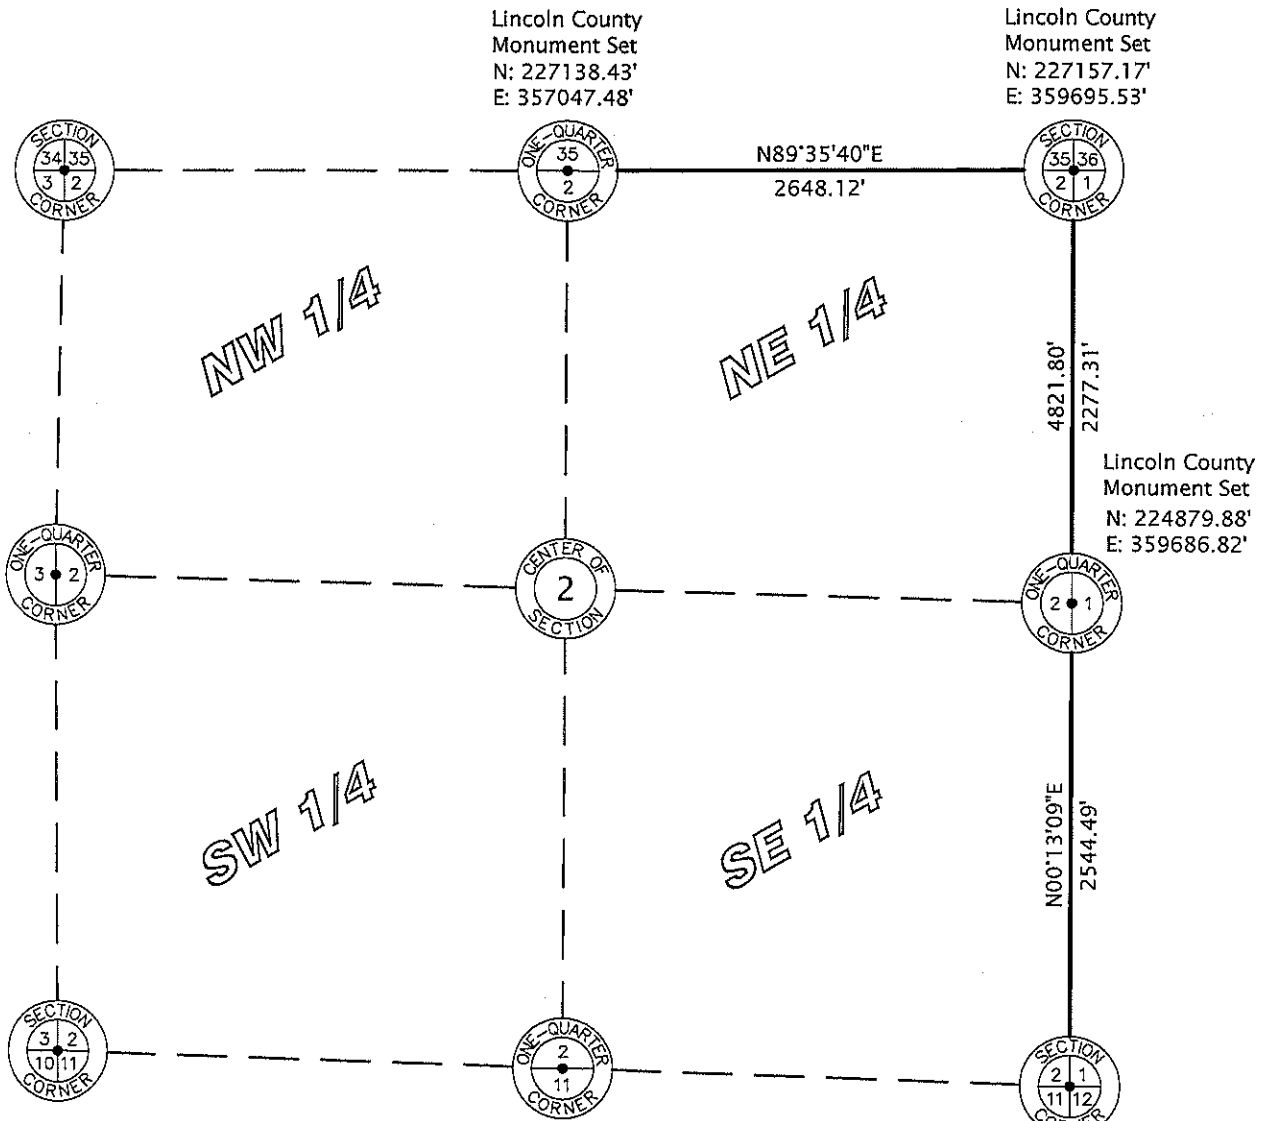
Lincoln County
Monument Set
N: 227138.43'
E: 357047.48'

Lincoln County
Monument Set
N: 227157.17'
E: 359695.53'

SECTION
34 35
3 2
CORNER

ONE-QUARTER
35
2
CORNER

N89°35'40"E
2648.12'

SECTION
35 36
2 1
CORNER

NW 1/4

NE 1/4

4821.80'
2277.31'

Lincoln County
Monument Set
N: 224879.88'
E: 359686.82'

ONE-QUARTER
3 2
CORNER

CENTER OF
2
SECTION

ONE-QUARTER
2 1
CORNER

SW 1/4

SE 1/4

N00°13'09"E
2544.49'

SECTION
3 2
10 11
CORNER

ONE-QUARTER
2
11
CORNER

SECTION
2 1
11 12
CORNER